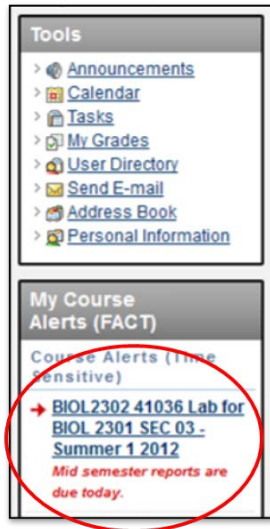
Tools

Announcements
Calendar
Tasks
My Grades
User Directory
Send E-mail
Address Book
Personal Information

My Course Alerts (FACT)

Course Alerts (Time Sensitive)

BIOL2302 41036 Lab for BIOL 2301 SEC 03 - Summer 1 2012
Mid semester reports are due today.